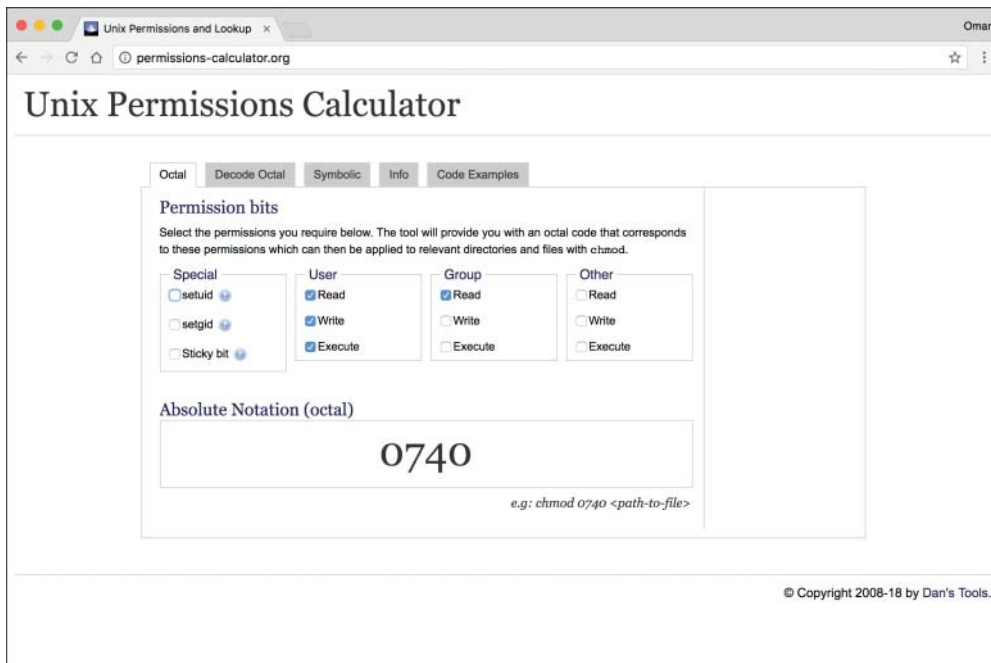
Unix Permissions and Lookup ×

Omar

permissions-calculator.org

Unix Permissions Calculator

Octal | Decode Octal | Symbolic | Info | Code Examples

Permission bits

Select the permissions you require below. The tool will provide you with an octal code that corresponds to these permissions which can then be applied to relevant directories and files with chmod.

Special
setuid
setgid
Sticky bit

User
Read
Write
Execute

Group
Read
Write
Execute

Other
Read
Write
Execute

Absolute Notation (octal)

0740

e.g: chmod 0740 <path-to-file>

© Copyright 2008-18 by Dan's Tools.